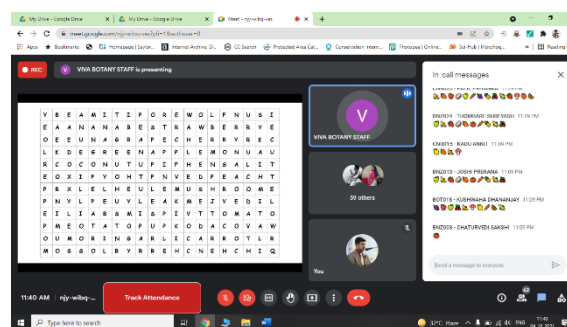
My Drive - Google Drive
My Drive - Google Drive
Meet - njy-wibq-wi
meet.google.com/njy-wibq-wit?pli=1&authuser=0
Apps Bookmarks Homeweek | Saylor... Internet Archive: Di... CC Search Protected Area Cat... Conservation: intern... Phenopedia | Online... Sci-Hub | Morphog... Reading list

REC
V VIVA BOTANY STAFF is presenting

| Y | B | E | A | M | I | T | P | O | R | E | W | O | L | F | N | U | S | I |
|---|---|---|---|---|---|---|---|---|---|---|---|---|---|---|---|---|---|---|
| E | A | A | N | A | N | A | B | E | S | T | R | A | W | B | E | R | R | Y | E |
| O | E | E | U | N | A | G | R | A | P | E | C | H | E | R | R | Y | E | C |
| L | E | D | E | R | E | E | N | A | P | P | L | E | M | O | N | U | A | U |
| R | C | O | C | O | N | U | T | U | P | I | P | H | E | N | A | L | I | T |
| E | O | X | I | P | Y | O | H | T | P | N | V | E | D | P | E | A | C | H | T |
| P | R | X | L | E | L | H | E | U | L | E | M | U | S | H | R | O | O | M | E |
| P | N | V | L | P | E | U | Y | L | E | A | K | M | E | Z | I | V | E | D | I | L |
| E | I | L | I | A | B | & | M | I | S | P | I | V | T | T | O | M | A | T | O |
| P | M | E | O | T | A | T | O | P | U | K | O | D | A | C | O | V | A | W |
| O | U | M | O | R | I | N | G | A | R | L | I | C | A | R | R | O | T | L | R |
| M | O | B | B | O | L | B | Y | R | R | E | H | C | N | E | H | C | H | I | Q |

VIVA BOTANY STAFF
39 others
You

In-call messages
BN2024 - THOMBARE SHREYASH 11:09 PM
CN0015 - KADU ANKIT 11:09 PM
BN2013 - JOSHI PRERANA 11:09 PM
BOT018 - KUSHWAHA DHANANJAY 11:09 PM
BN2008 - CHATURVEDI SAKSHI 11:09 PM
Send a message to everyone

11:40 AM | njy-wibq-...
Track Attendance
62

Type here to search
33°C Haze ENG